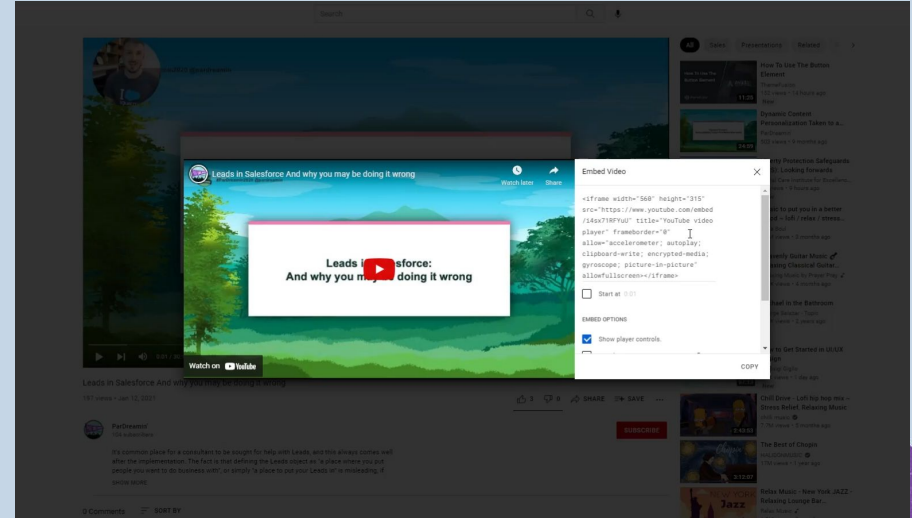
Search

All Sales Presentations Related

How To Use The Button Element
11:35

Dynamic Content Personalization Taken to a...
14:55

Leads in Salesforce And why you may be doing it wrong

Watch later Share

Leads in Salesforce:
And why you may be doing it wrong

Watch on YouTube

Embed Video

<iframe width="560" height="315" src="https://www.youtube.com/embed/14sx71RFYuU" title="YouTube video player" frameborder="0" allow="accelerometer; autoplay; clipboard-write; encrypted-media; gyroscope; picture-in-picture" allowfullscreen></iframe>

Start at 0:01

EMBED OPTIONS

Show player controls.

COPY

Leads in Salesforce And why you may be doing it wrong

147 views • Jan 12, 2021

3 0 SHARE SAVE

PanDreamz

SUBSCRIBE

It's common place for a consultant to be sought for help with Leads, and this always comes well after the implementation. The fact is that defining the Leads object as "a place where you put people you want to do business with", or simply "a place to put your Leads in" is misleading, if you're failing

0 Comments SORT BY

Chill Drive - Lofi hip hop mix - Stress Relief, Relaxing Music
1:43:03

The Best of Chopin
3:12:07

Relax Music - New York JAZZ - Relaxing Lounge Bar...
Jazz